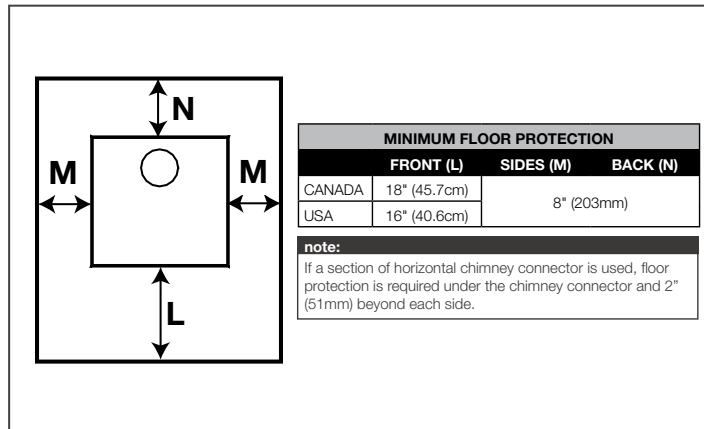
N

M

M

L

| MINIMUM FLOOR PROTECTION | | | |
|---|---|---|---|
| | FRONT (L) | SIDES (M) | BACK (N) |
| CANADA | 18" (45.7cm) | 8" (203mm) | |
| USA | 16" (40.6cm) | | |

note:

If a section of horizontal chimney connector is used, floor protection is required under the chimney connector and 2" (51mm) beyond each side.